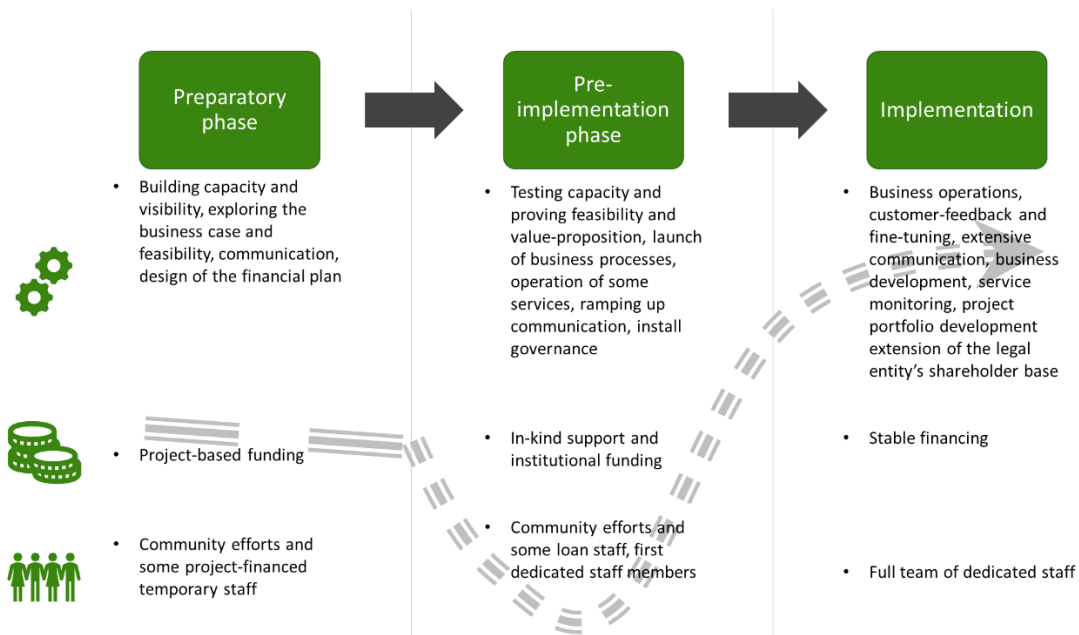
Preparatory phase

Pre-implementation phase

Implementation

• Building capacity and visibility, exploring the business case and feasibility, communication, design of the financial plan

• Testing capacity and proving feasibility and value-proposition, launch of business processes, operation of some services, ramping up communication, install governance

• Business operations, customer-feedback and fine-tuning, extensive communication, business development, service monitoring, project portfolio development extension of the legal entity's shareholder base

• Project-based funding

• In-kind support and institutional funding

• Stable financing

• Community efforts and some project-financed temporary staff

• Community efforts and some loan staff, first dedicated staff members

• Full team of dedicated staff